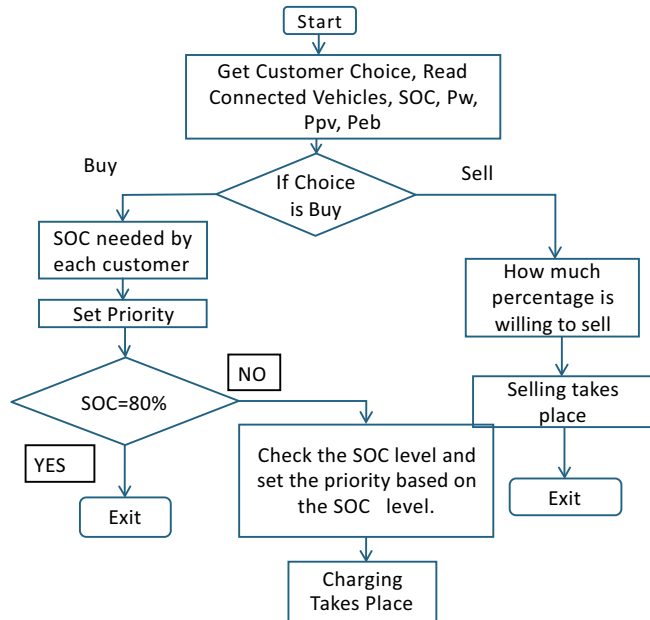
Start

Get Customer Choice, Read Connected Vehicles, SOC, Pw, Ppv, Peb

Buy

If Choice is Buy

Sell

SOC needed by each customer

Set Priority

SOC=80%

NO

YES

Exit

Check the SOC level and set the priority based on the SOC level.

Charging Takes Place

How much percentage is willing to sell

Selling takes place

Exit